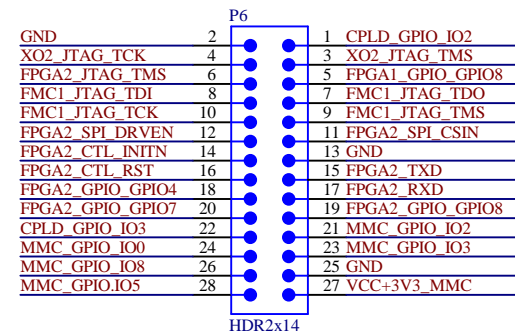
P6

| | | | |
|---|---|---|---|
| GND | 2 | 1 | CPLD_GPIO_IO2 |
| XO2_JTAG_TCK | 4 | 3 | XO2_JTAG_TMS |
| FPGA2_JTAG_TMS | 6 | 5 | FPGA1_GPIO_GPIO8 |
| FMC1_JTAG_TDI | 8 | 7 | FMC1_JTAG_TDO |
| FMC1_JTAG_TCK | 10 | 9 | FMC1_JTAG_TMS |
| FPGA2_SPI_DRVEN | 12 | 11 | FPGA2_SPI_CSIN |
| FPGA2_CTL_INITN | 14 | 13 | GND |
| FPGA2_CTL_RST | 16 | 15 | FPGA2_TXD |
| FPGA2_GPIO_GPIO4 | 18 | 17 | FPGA2_RXD |
| FPGA2_GPIO_GPIO7 | 20 | 19 | FPGA2_GPIO_GPIO8 |
| CPLD_GPIO_IO3 | 22 | 21 | MMC_GPIO_IO2 |
| MMC_GPIO_IO0 | 24 | 23 | MMC_GPIO_IO3 |
| MMC_GPIO_IO8 | 26 | 25 | GND |
| MMC_GPIO.IO5 | 28 | 27 | VCC+3V3_MMC |

HDR2x14